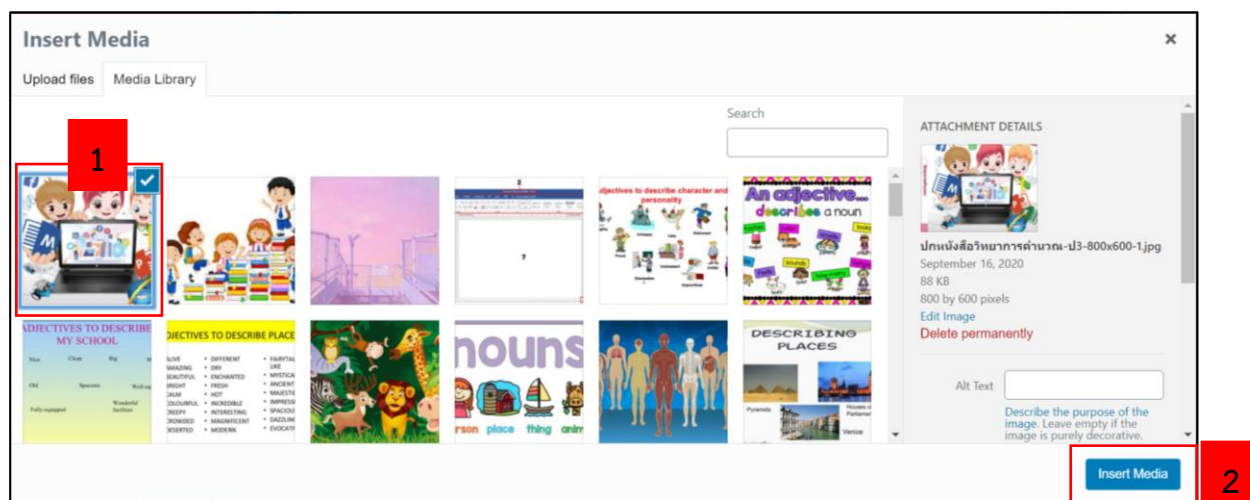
Insert Media

×

Upload files Media Library

Search

1

ATTACHMENT DETAILS

ปกหนังสือวิทยาการคำนวณ-ป3-800x600-1.jpg
September 16, 2020
88 KB
800 by 600 pixels
Edit Image
Delete permanently

Alt Text

Describe the purpose of the image. Leave empty if the image is purely decorative.

Adjectives to describe character and personality

An adjective... describes a noun

ADJECTIVES TO DESCRIBE MY SCHOOL

Nice Clean Big Old Spacious Well-equipped Fully-equipped Wonderful facilities

OBJECTIVES TO DESCRIBE PLACES

ALIVE AMAZING BEAUTIFUL BRIGHT CALM COLOURFUL CREEPY CROWDED DESERTED
DIFFERENT DRY ENCHANTED FRESH HOT INCREDIBLE INTERESTING MAGNIFICENT MODERN
FAIRYTALE LIKE MYSTICAL ANCIENT MAJESTIC IMPRESSIVE SPACIOUS DAZZLING EVOCATIVE

nouns
person place thing animal

DESCRIBING PLACES
Pyramids Houses of Parliament Venice

Insert Media

2